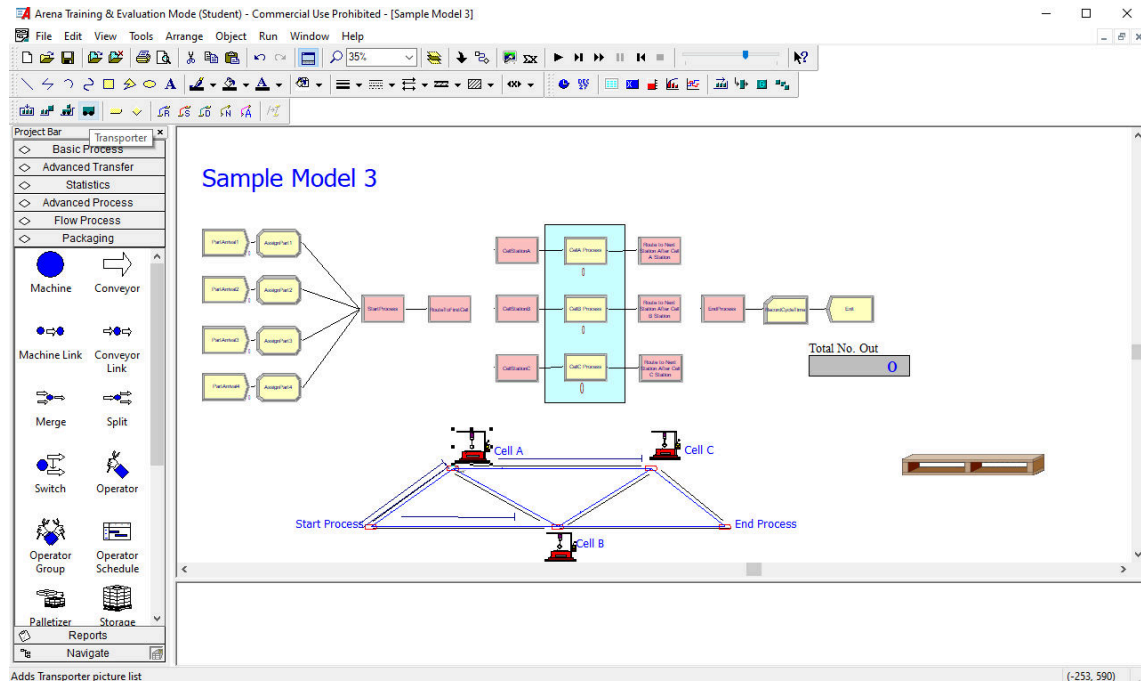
Arena Training & Evaluation Mode (Student) - Commercial Use Prohibited - [Sample Model 3]

File Edit View Tools Arrange Object Run Window Help

35%

Project Bar
Transporter
Basic Process
Advanced Transfer
Statistics
Advanced Process
Flow Process
Packaging

Machine
Conveyor
Machine Link
Conveyor Link
Merge
Split
Switch
Operator
Operator Group
Operator Schedule
Palletizer
Storage

Reports
Navigate

Sample Model 3

PartArrival1
AssignPart1
PartArrival2
AssignPart2
PartArrival3
AssignPart3
PartArrival4
AssignPart4
StartProcess
RouteToFirstCell
CellStationA
CellA Process
Route to Next Station After Cell A Station
CellStationB
CellB Process
Route to Next Station After Cell B Station
CellStationC
CellC Process
Route to Next Station After Cell C Station
EndProcess
RecordCycleTime
End

0
0
0

Total No. Out
0

Cell A
Cell C
Start Process
End Process
Cell B

Adds Transporter picture list
(-253, 590)